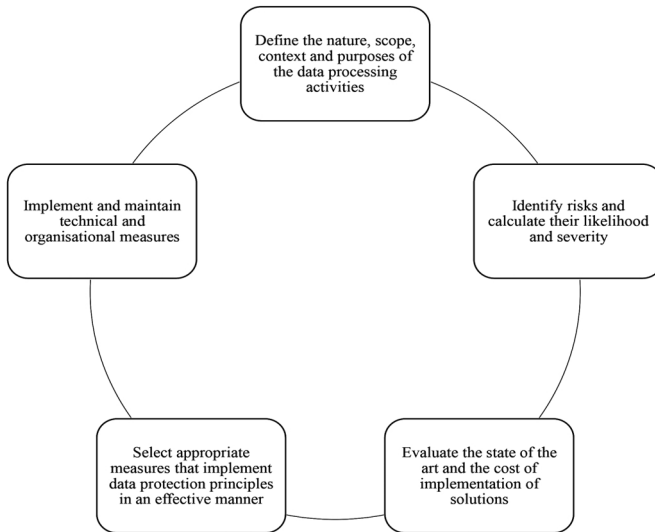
Define the nature, scope, context and purposes of the data processing activities

Identify risks and calculate their likelihood and severity

Evaluate the state of the art and the cost of implementation of solutions

Select appropriate measures that implement data protection principles in an effective manner

Implement and maintain technical and organisational measures